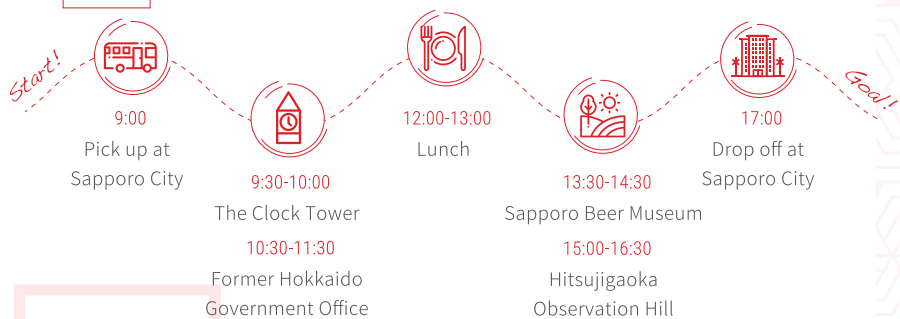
Start!

9:00
Pick up at Sapporo City

9:30-10:00
The Clock Tower

10:30-11:30
Former Hokkaido Government Office

12:00-13:00
Lunch

13:30-14:30
Sapporo Beer Museum

15:00-16:30
Hitsujigaoka Observation Hill

17:00
Drop off at Sapporo City

Goal!